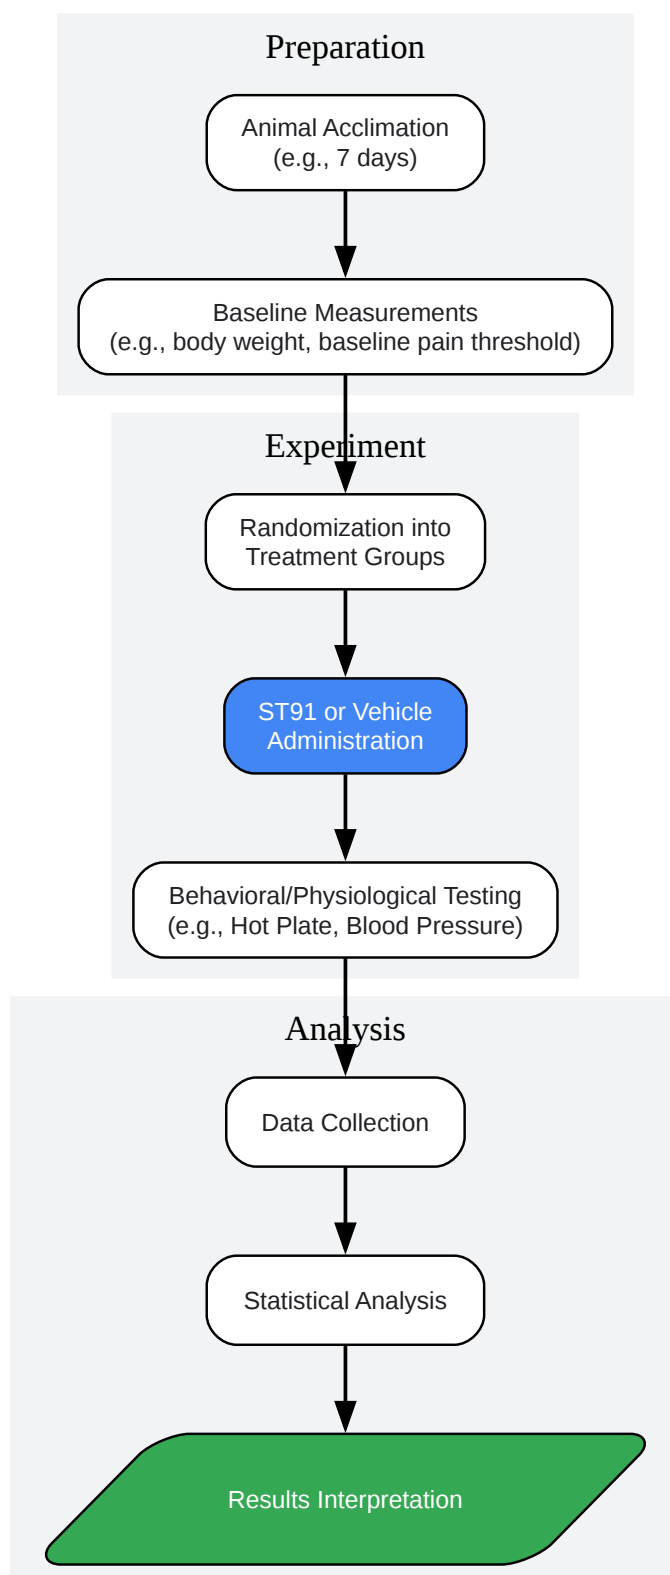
Preparation

Animal Acclimation
(e.g., 7 days)

Baseline Measurements
(e.g., body weight, baseline pain threshold)

Experiment

Randomization into
Treatment Groups

ST91 or Vehicle
Administration

Behavioral/Physiological Testing
(e.g., Hot Plate, Blood Pressure)

Analysis

Data Collection

Statistical Analysis

Results Interpretation